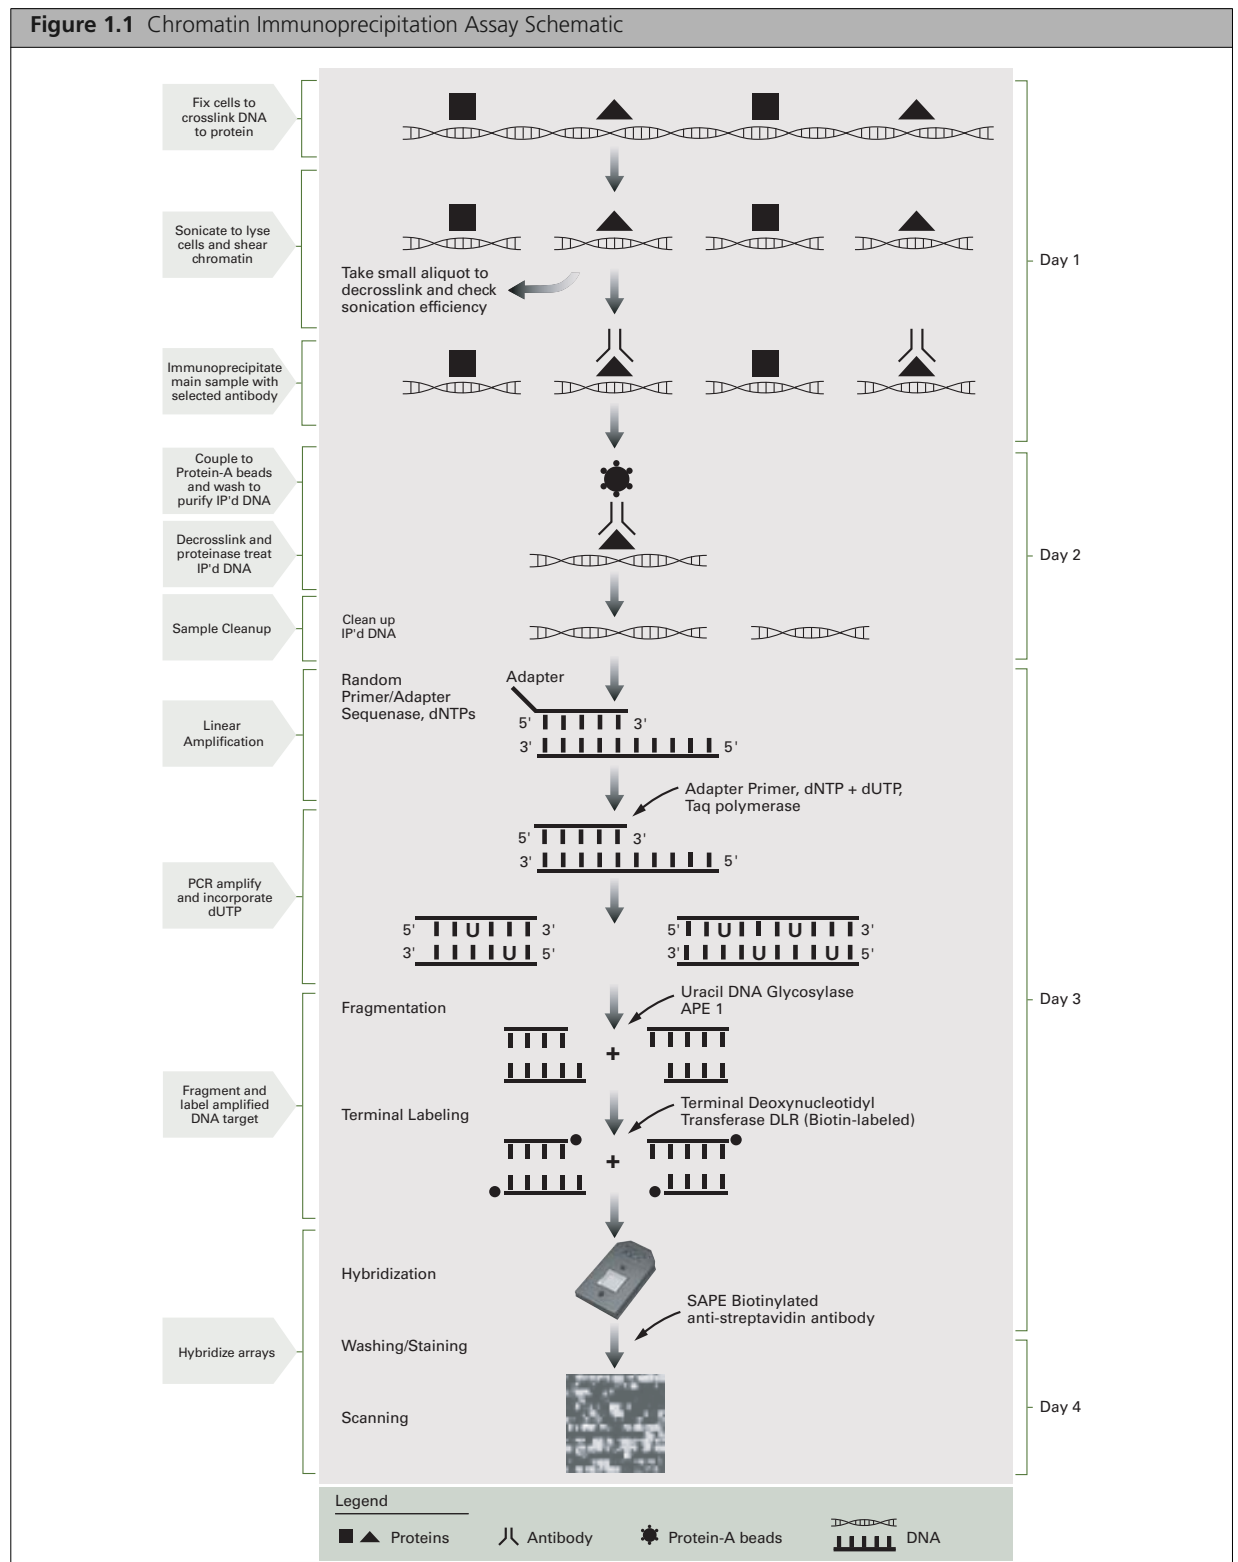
**Figure 1.1** Chromatin Immunoprecipitation Assay Schematic

Fix cells to crosslink DNA to protein

Sonicate to lyse cells and shear chromatin

Take small aliquot to decrosslink and check sonication efficiency

Day 1

Immunoprecipitate main sample with selected antibody

Couple to Protein-A beads and wash to purify IP'd DNA

Decrosslink and proteinase treat IP'd DNA

Day 2

Sample Cleanup

Clean up IP'd DNA

Random Primer/Adapter Sequenase, dNTPs

Adapter

Linear Amplification

5' 3'
3' 5'

Adapter Primer, dNTP + dUTP, Taq polymerase

5' 3'
3' 5'

PCR amplify and incorporate dUTP

5' U 3'
3' U 5'

5' U U 3'
3' U U 5'

Fragmentation

Uracil DNA Glycosylase APE 1

Day 3

Fragment and label amplified DNA target

Terminal Labeling

Terminal Deoxynucleotidyl Transferase DLR (Biotin-labeled)

Hybridization

SAPE Biotinylated anti-streptavidin antibody

Hybridize arrays

Washing/Staining

Scanning

Day 4

Legend

Proteins

Antibody

Protein-A beads

DNA